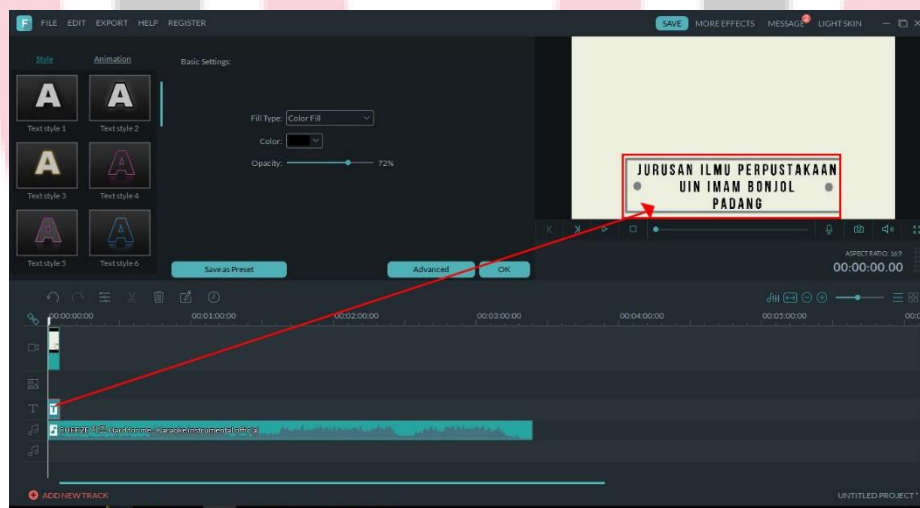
F FILE EDIT EXPORT HELP REGISTER

SAVE MORE EFFECTS MESSAGE LIGHT SKIN

Style Animation

Basic Settings:

Text style 1 Text style 2

Text style 3 Text style 4

Text style 5 Text style 6

Fill Type: Color Fill

Color:

Opacity: 72%

Save as Preset

Advanced OK

JURUSAN ILMU PERPUSTAKAAN
UIN IMAM BONJOL
PADANG

ASPECT RATIO: 16:9
00:00:00.00

00:00:00:00 00:01:00:00 00:02:00:00 00:03:00:00 00:04:00:00 00:05:00:00

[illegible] Hard to me - Karaoke Instrumental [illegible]

ADD NEW TRACK

UNTITLED PROJECT *